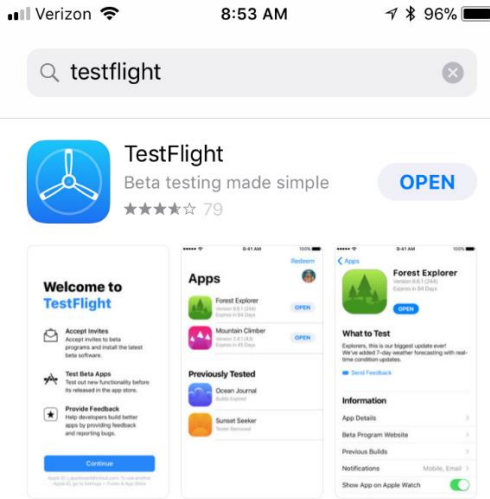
Verizon 8:53 AM 96%

testflight

TestFlight
Beta testing made simple
79
OPEN

Welcome to TestFlight

Accept Invites
Accept invites to beta programs and install the latest beta software.

Test Beta Apps
Test out new functionality before it's released in the app store.

Provide Feedback
Help developers build better apps by providing feedback and reporting bugs.

Continue

9:41 AM
Redeem
Apps
Forest Explorer
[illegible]
OPEN
Mountain Climber
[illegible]
OPEN
Previously Tested
Ocean Journal
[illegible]
Sunset Seeker
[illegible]

9:41 AM
Apps
Forest Explorer
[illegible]
OPEN
What to Test
Explorers, this is our biggest update ever! We've added 7-day weather forecasting with real-time condition updates.
Send Feedback
Information
App Details
Beta Program Website
Previous Builds
Notifications Mobile, Email
Show App on Apple Watch